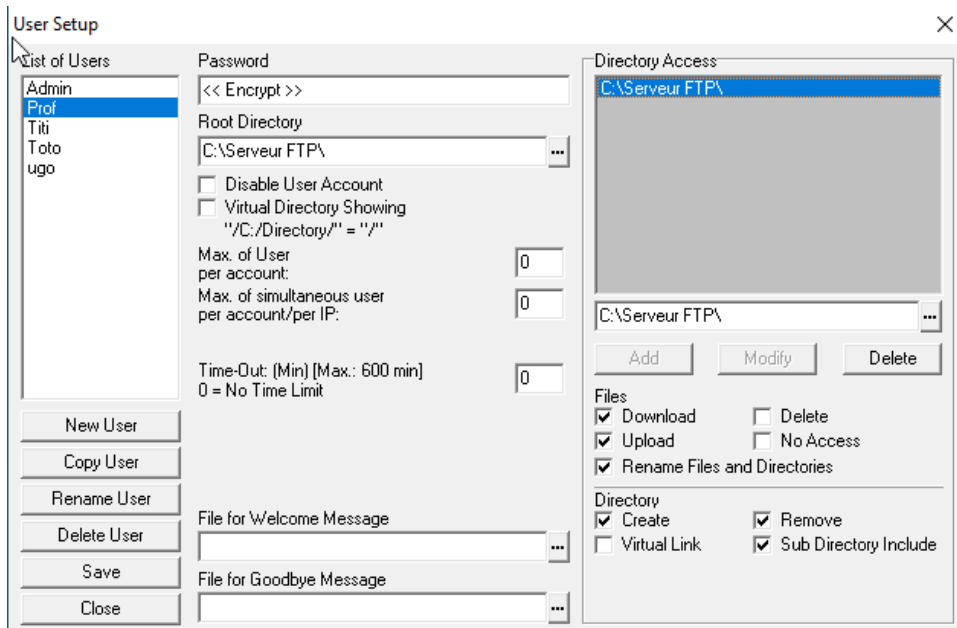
User Setup

×

List of Users

Admin
Prof
Titi
Toto
ugo

New User

Copy User

Rename User

Delete User

Save

Close

Password

<< Encrypt >>

Root Directory

C:\Serveur FTP\

...

Disable User Account

Virtual Directory Showing "/C:/Directory/" = "/"

Max. of User per account:

0

Max. of simultaneous user per account/per IP:

0

Time-Out: (Min) [Max.: 600 min] 0 = No Time Limit

0

File for Welcome Message

...

File for Goodbye Message

...

Directory Access

C:\Serveur FTP\

C:\Serveur FTP\

...

Add

Modify

Delete

Files

Download

Delete

Upload

No Access

Rename Files and Directories

Directory

Create

Remove

Virtual Link

Sub Directory Include